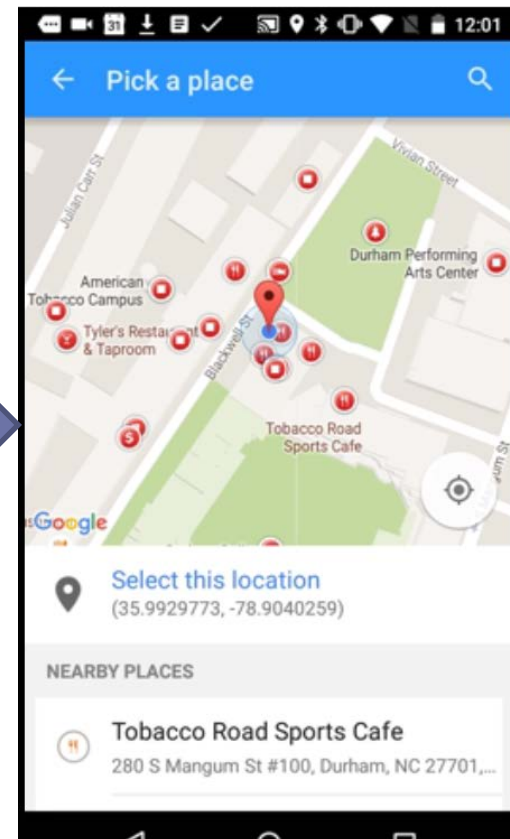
12:01

Pick a place

Vivian Street

Julian Carr St

Durham Performing Arts Center

American Tob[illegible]co Campus

Tyler's Restau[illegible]t & Taproom

Blackwell St

Tobacco Road Sports Cafe

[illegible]um St

Google

Select this location
(35.9929773, -78.9040259)

NEARBY PLACES

Tobacco Road Sports Cafe
280 S Mangum St #100, Durham, NC 27701,...